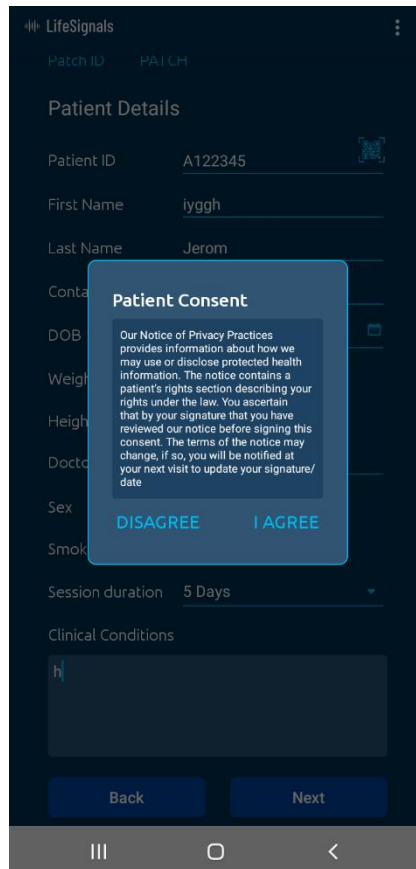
LifeSignals

Patch ID PATCH

Patient Details

Patient ID A122345

First Name iyggh

Last Name Jerom

Conta

DOB

Weig

Heigh

Docto

Sex

Smok

Patient Consent

Our Notice of Privacy Practices provides information about how we may use or disclose protected health information. The notice contains a patient's rights section describing your rights under the law. You ascertain that by your signature that you have reviewed our notice before signing this consent. The terms of the notice may change, if so, you will be notified at your next visit to update your signature/ date

DISAGREE I AGREE

Session duration 5 Days

Clinical Conditions

h

Back Next